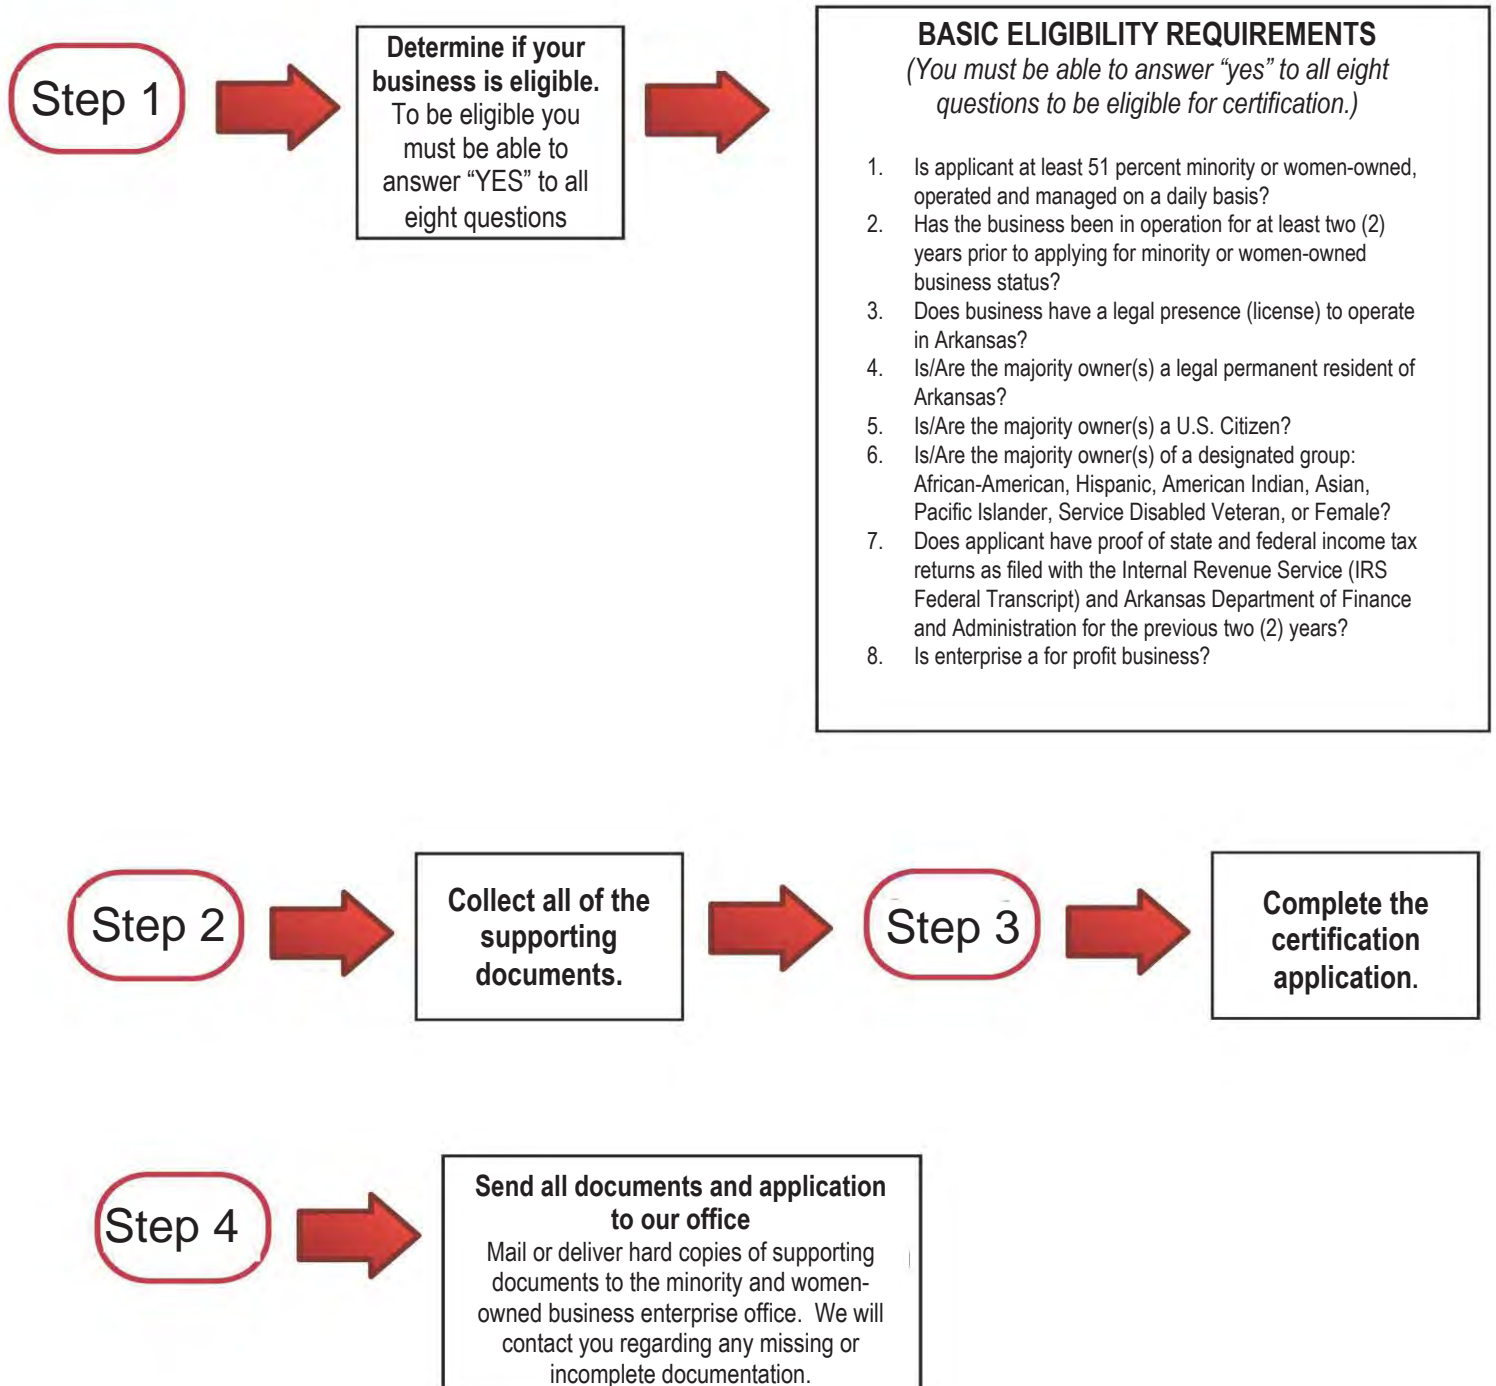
Step 1

Determine if your business is eligible. To be eligible you must be able to answer “YES” to all eight questions

BASIC ELIGIBILITY REQUIREMENTS
(You must be able to answer “yes” to all eight questions to be eligible for certification.)

1. Is applicant at least 51 percent minority or women-owned, operated and managed on a daily basis?
2. Has the business been in operation for at least two (2) years prior to applying for minority or women-owned business status?
3. Does business have a legal presence (license) to operate in Arkansas?
4. Is/Are the majority owner(s) a legal permanent resident of Arkansas?
5. Is/Are the majority owner(s) a U.S. Citizen?
6. Is/Are the majority owner(s) of a designated group: African-American, Hispanic, American Indian, Asian, Pacific Islander, Service Disabled Veteran, or Female?
7. Does applicant have proof of state and federal income tax returns as filed with the Internal Revenue Service (IRS Federal Transcript) and Arkansas Department of Finance and Administration for the previous two (2) years?
8. Is enterprise a for profit business?

Step 2

Collect all of the supporting documents.

Step 3

Complete the certification application.

Step 4

Send all documents and application to our office
Mail or deliver hard copies of supporting documents to the minority and women-owned business enterprise office. We will contact you regarding any missing or incomplete documentation.